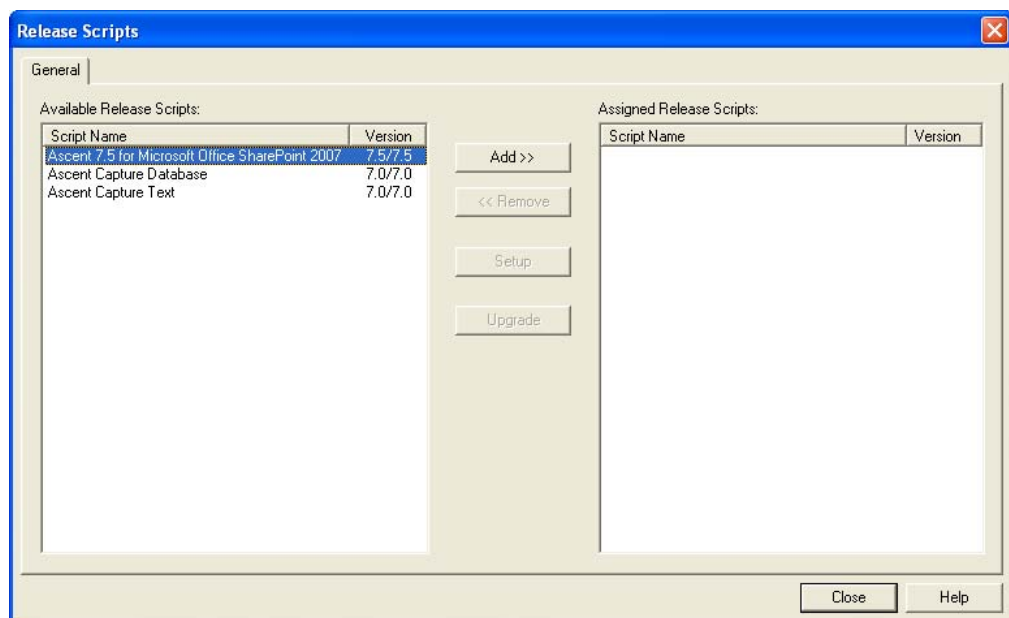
Release Scripts

General

Available Release Scripts:

| Script Name | Version |
|---|---|
| Ascent 7.5 for Microsoft Office SharePoint 2007 | 7.5/7.5 |
| Ascent Capture Database | 7.0/7.0 |
| Ascent Capture Text | 7.0/7.0 |

Add >>

<< Remove

Setup

Upgrade

Assigned Release Scripts:

| Script Name | Version |
|---|---|

Close

Help